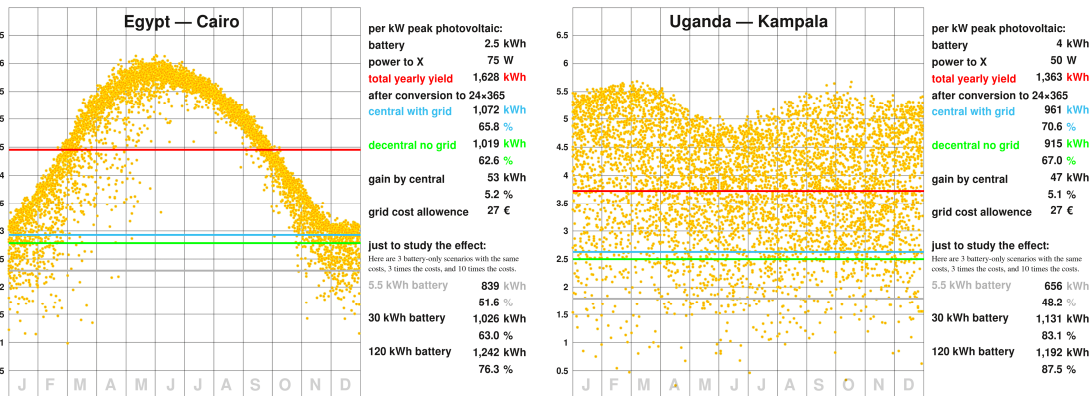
Egypt — Cairo

5
5
5
5
4
3
3
2
2
1
1
5

J F M A M J J A S O N D

per kW peak photovoltaic:
battery 2.5 kWh
power to X 75 W
total yearly yield 1,628 kWh
after conversion to 24×365
central with grid 1,072 kWh
65.8 %
decentral no grid 1,019 kWh
62.6 %
gain by central 53 kWh
5.2 %
grid cost allowence 27 €

just to study the effect:
Here are 3 battery-only scenarios with the same costs, 3 times the costs, and 10 times the costs.
5.5 kWh battery 839 kWh
51.6 %
30 kWh battery 1,026 kWh
63.0 %
120 kWh battery 1,242 kWh
76.3 %

Uganda — Kampala

6.5
6
5.5
5
4.5
4
3.5
3
2.5
2
1.5
1
0.5

J F M A M J J A S O N D

per kW peak photovoltaic:
battery 4 kWh
power to X 50 W
total yearly yield 1,363 kWh
after conversion to 24×365
central with grid 961 kWh
70.6 %
decentral no grid 915 kWh
67.0 %
gain by central 47 kWh
5.1 %
grid cost allowence 27 €

just to study the effect:
Here are 3 battery-only scenarios with the same costs, 3 times the costs, and 10 times the costs.
5.5 kWh battery 656 kWh
48.2 %
30 kWh battery 1,131 kWh
83.1 %
120 kWh battery 1,192 kWh
87.5 %